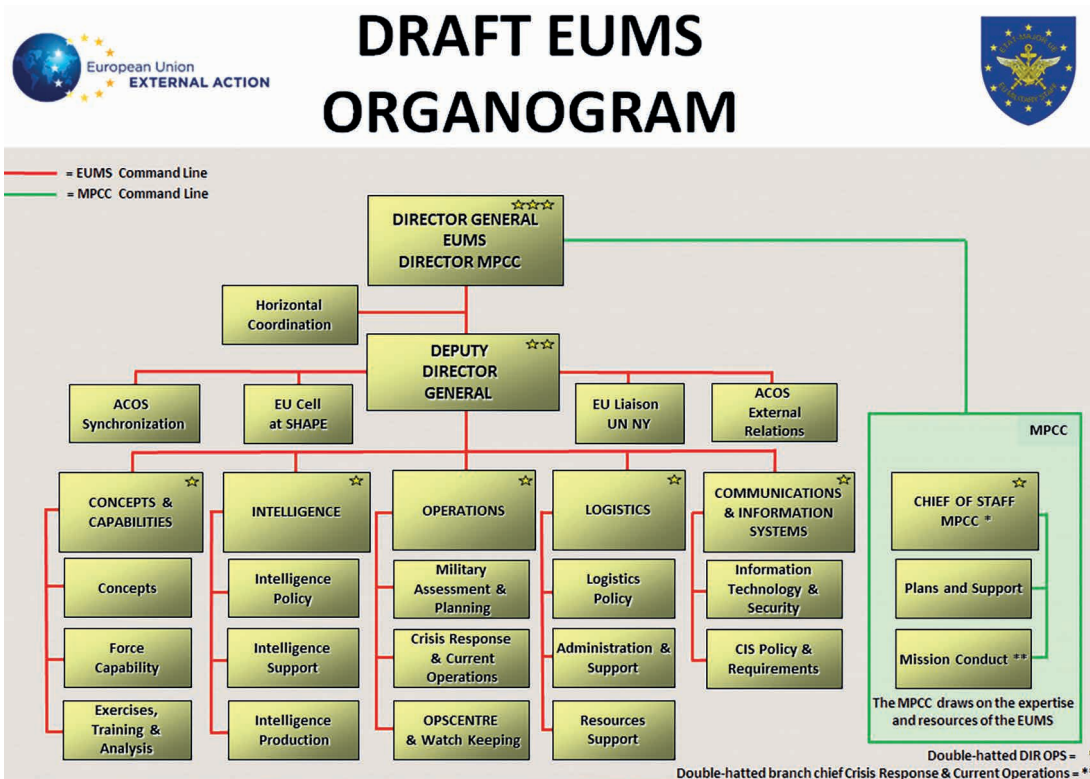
European Union
EXTERNAL ACTION

DRAFT EUMS ORGANOGRAM

= EUMS Command Line
= MPCC Command Line

DIRECTOR GENERAL EUMS DIRECTOR MPCC

Horizontal Coordination

DEPUTY DIRECTOR GENERAL

ACOS Synchronization

EU Cell at SHAPE

EU Liaison UN NY

ACOS External Relations

MPCC

CONCEPTS & CAPABILITIES

Concepts

Force Capability

Exercises, Training & Analysis

INTELLIGENCE

Intelligence Policy

Intelligence Support

Intelligence Production

OPERATIONS

Military Assessment & Planning

Crisis Response & Current Operations

OPSCENTRE & Watch Keeping

LOGISTICS

Logistics Policy

Administration & Support

Resources Support

COMMUNICATIONS & INFORMATION SYSTEMS

Information Technology & Security

CIS Policy & Requirements

CHIEF OF STAFF MPCC *

Plans and Support

Mission Conduct **

The MPCC draws on the expertise and resources of the EUMS

Double-hatted DIR OPS = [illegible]
Double-hatted branch chief Crisis Response & Current Operations = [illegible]